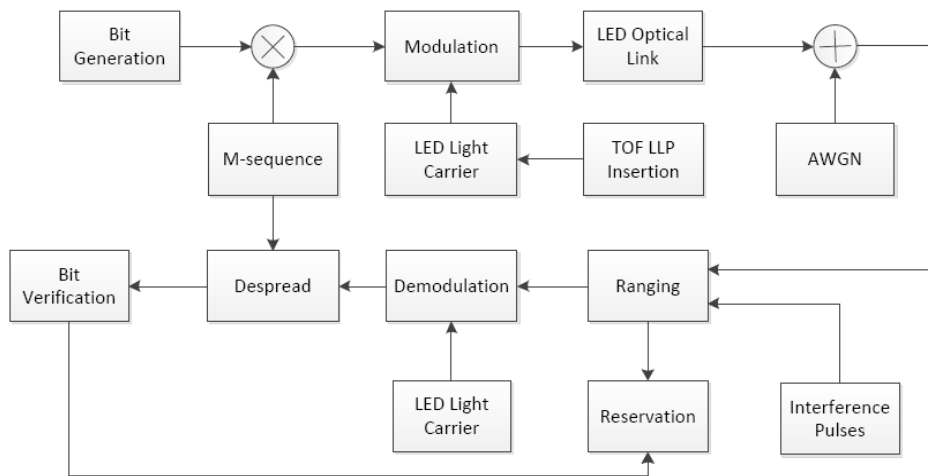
Bit Generation

Modulation

LED Optical Link

M-sequence

LED Light Carrier

TOF LLP Insertion

AWGN

Bit Verification

Despread

Demodulation

Ranging

LED Light Carrier

Reservation

Interference Pulses